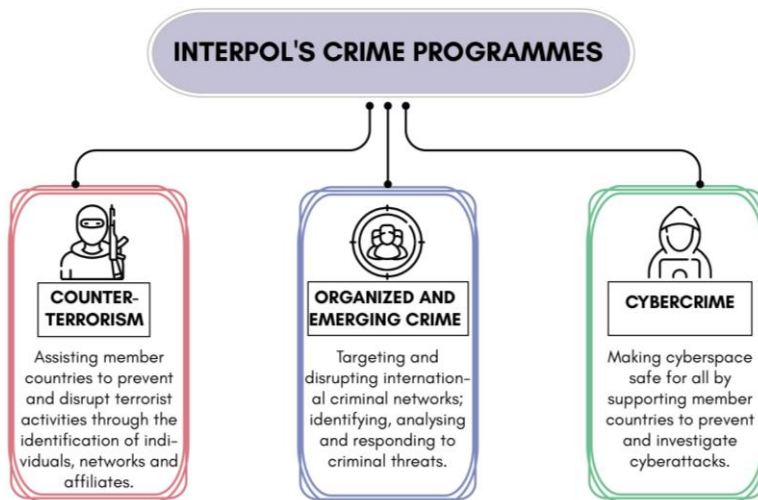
INTERPOL'S CRIME PROGRAMMES

COUNTER-TERRORISM

Assisting member countries to prevent and disrupt terrorist activities through the identification of individuals, networks and affiliates.

ORGANIZED AND EMERGING CRIME

Targeting and disrupting international criminal networks; identifying, analysing and responding to criminal threats.

CYBERCRIME

Making cyberspace safe for all by supporting member countries to prevent and investigate cyberattacks.